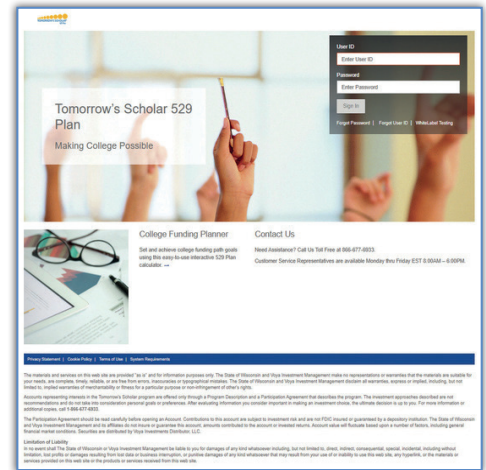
User ID

Enter User ID

Password

Enter Password

Sign In

Forgot Password | Forgot User ID | WhiteLabel Testing

Tomorrow's Scholar 529 Plan

Making College Possible

College Funding Planner

Set and achieve college funding path goals using this easy-to-use interactive 529 Plan calculator →

Contact Us

Need Assistance? Call Us Toll Free at 866-677-6933

Customer Service Representatives are available Monday thru Friday EST 8:00AM – 6:00PM

Privacy Statement | Cookie Policy | Terms of Use | System Requirements

The materials and services on this web site are provided "as is" and for information purposes only. The State of Wisconsin and Voya Investment Management make no representations or warranties that the materials are suitable for your needs, are complete, timely, reliable, or are free from errors, inaccuracies or typographical mistakes. The State of Wisconsin and Voya Investment Management disclaim all warranties, express or implied, including, but not limited to, implied warranties of merchantability or fitness for a particular purpose or non-infringement of other's rights.

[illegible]

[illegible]

Limitation of Liability

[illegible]